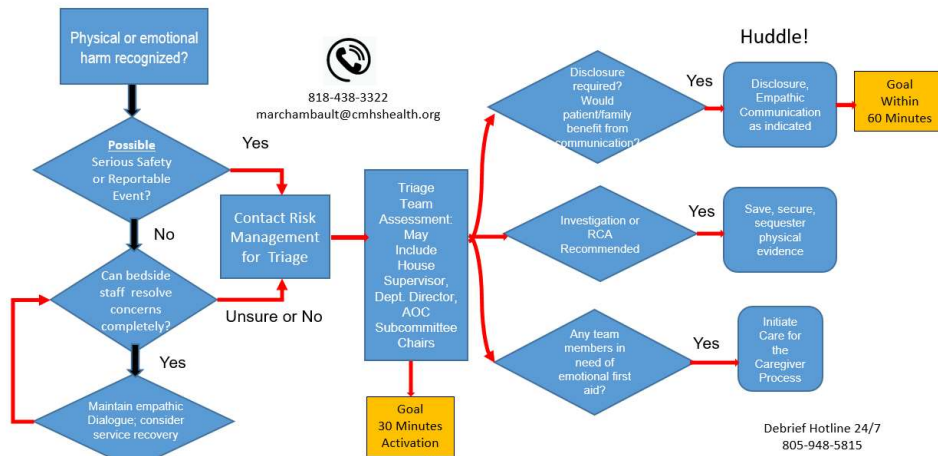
Physical or emotional harm recognized?

818-438-3322
marchambault@cmhshealth.org

Huddle!

Possible
Serious Safety or Reportable Event?

Yes

No

Contact Risk Management for Triage

Can bedside staff resolve concerns completely?

Unsure or No

Yes

Maintain empathic Dialogue; consider service recovery

Triage Team Assessment: May Include House Supervisor, Dept. Director, AOC Subcommittee Chairs

Goal
30 Minutes
Activation

Disclosure required? Would patient/family benefit from communication?

Yes

Disclosure, Empathic Communication as indicated

Goal
Within
60 Minutes

Investigation or RCA Recommended

Yes

Save, secure, sequester physical evidence

Any team members in need of emotional first aid?

Yes

Initiate Care for the Caregiver Process

Debrief Hotline 24/7
805-948-5815